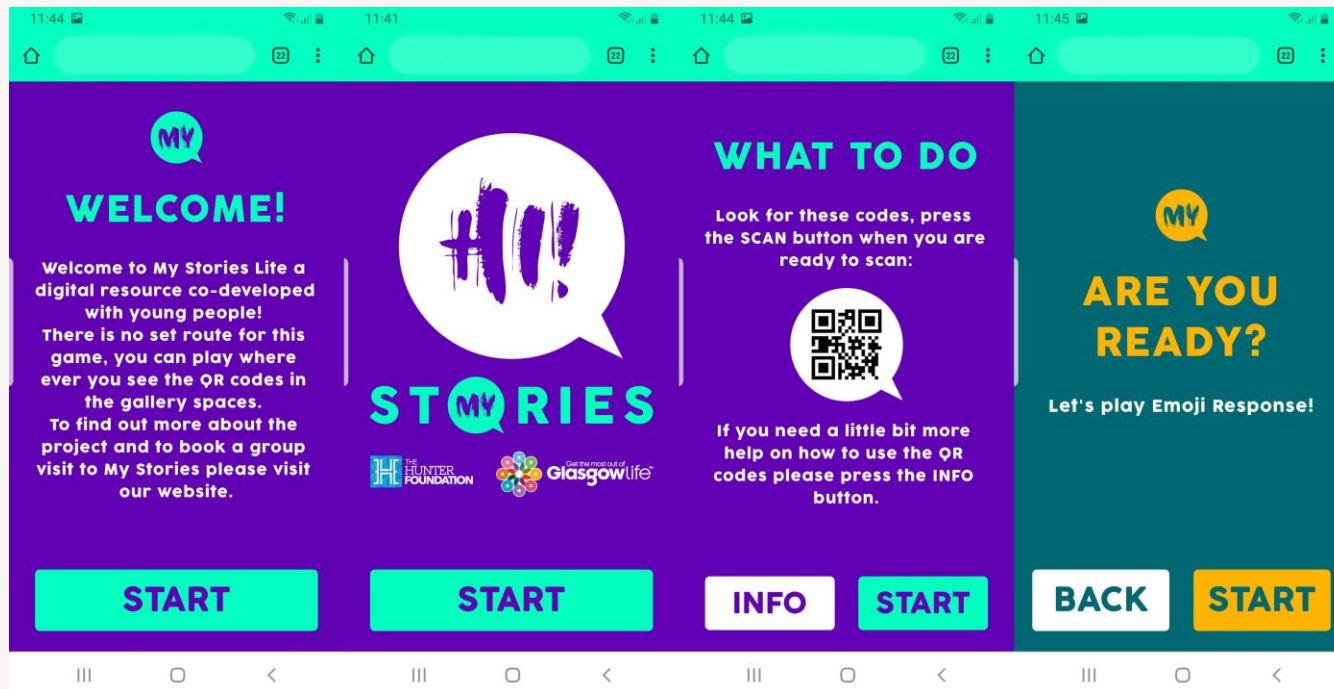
11:44

22

MY

WELCOME!

Welcome to My Stories Lite a digital resource co-developed with young people! There is no set route for this game, you can play where ever you see the QR codes in the gallery spaces. To find out more about the project and to book a group visit to My Stories please visit our website.

START

11:41

22

HI!

ST MY RIES

THE HUNTER FOUNDATION

Get the most out of Glasgow life

START

11:44

22

WHAT TO DO

Look for these codes, press the SCAN button when you are ready to scan:

If you need a little bit more help on how to use the QR codes please press the INFO button.

INFO

START

11:45

22

MY

ARE YOU READY?

Let's play Emoji Response!

BACK

START